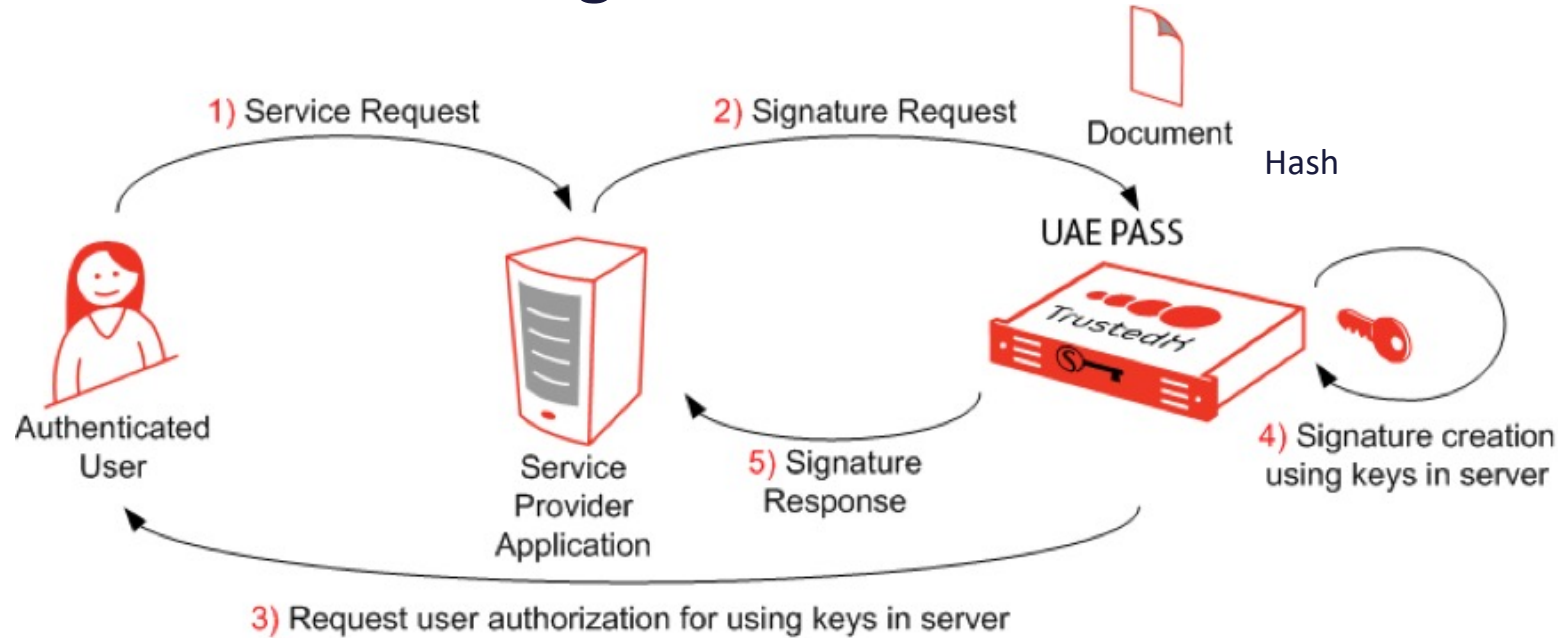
1) Service Request

2) Signature Request

Document

Hash

UAE PASS

TrustedX

Authenticated User

Service Provider Application

5) Signature Response

4) Signature creation using keys in server

3) Request user authorization for using keys in server